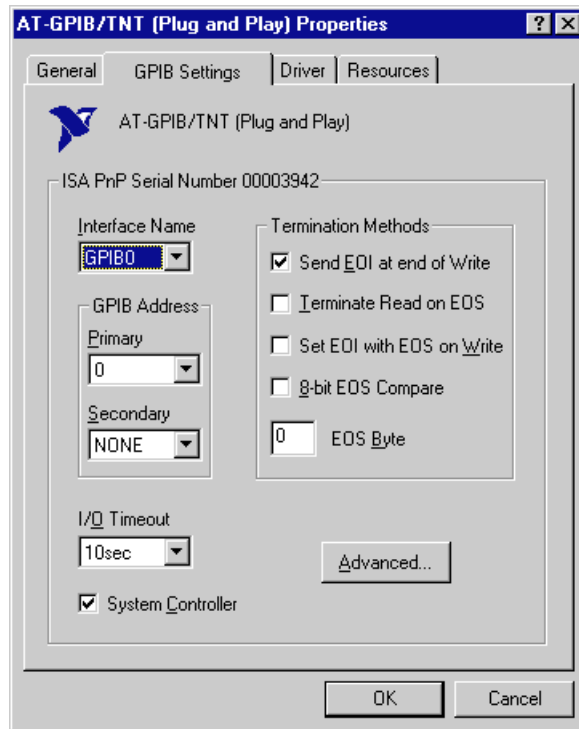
AT-GPIB/TNT (Plug and Play) Properties

?
X

General
GPIB Settings
Driver
Resources

AT-GPIB/TNT (Plug and Play)

ISA PnP Serial Number 00003942

Interface Name
GPIB0

GPIB Address
Primary
0
Secondary
NONE

Termination Methods
☑ Send EOI at end of Write
☐ Terminate Read on EOS
☐ Set EOI with EOS on Write
☐ 8-bit EOS Compare
0 EOS Byte

I/O Timeout
10sec

Advanced...

☑ System Controller

OK
Cancel